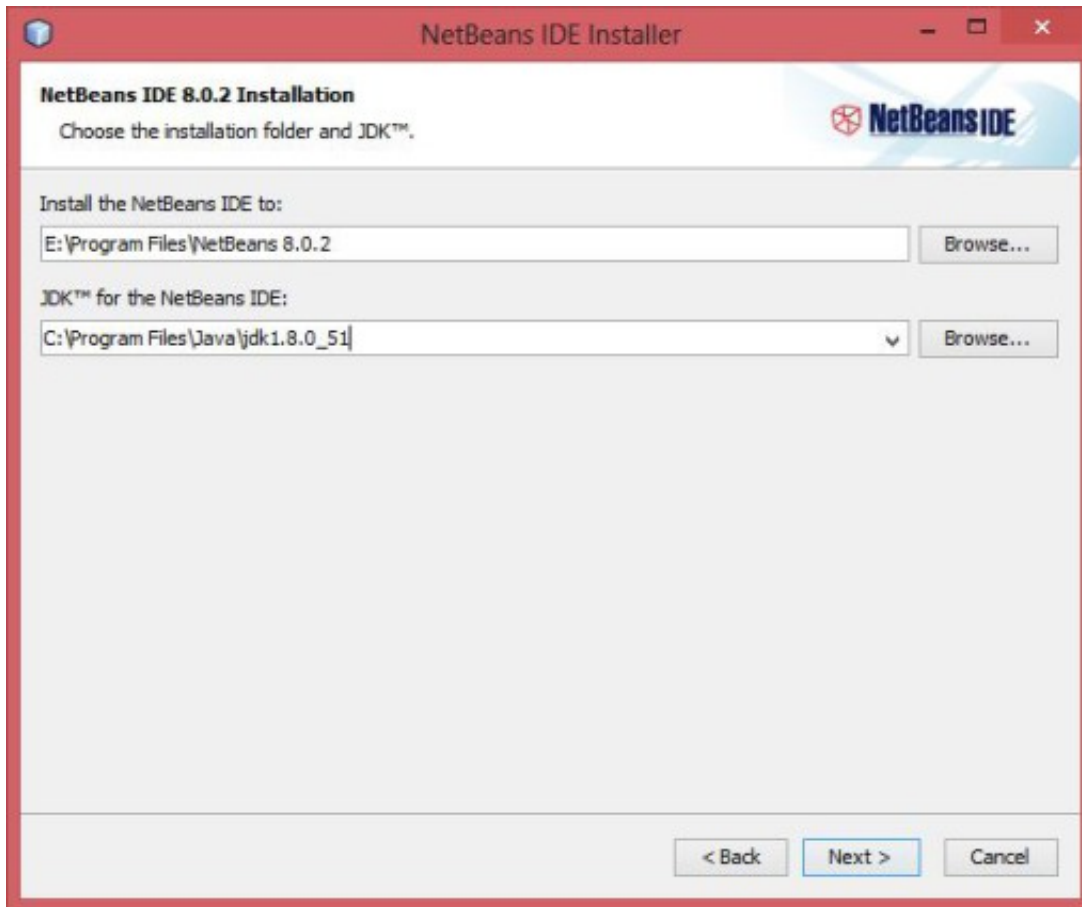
NetBeans IDE Installer

NetBeans IDE 8.0.2 Installation
Choose the installation folder and JDK™.

NetBeans IDE

Install the NetBeans IDE to:
E:\Program Files\NetBeans 8.0.2
Browse...

JDK™ for the NetBeans IDE:
C:\Program Files\Java\jdk1.8.0_51
Browse...

< Back
Next >
Cancel